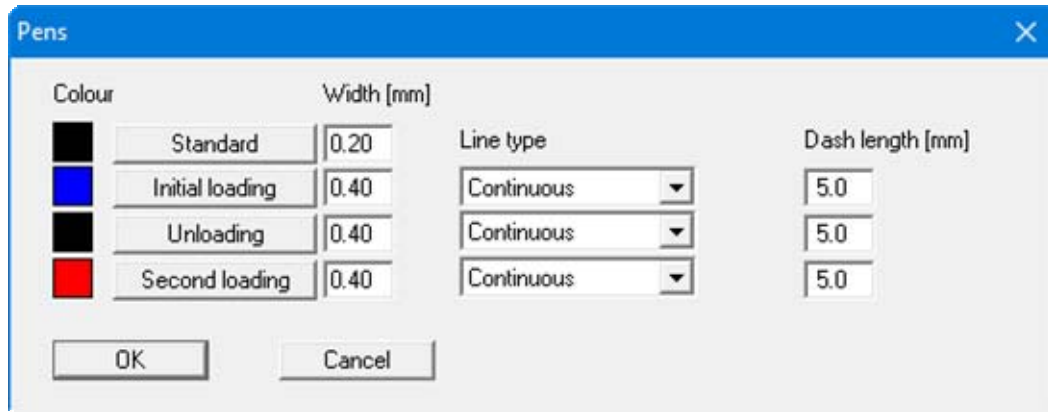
Pens

| Colour | | Width [mm] | Line type | Dash length [mm] |
|---|---|---|---|---|
| | Standard | 0.20 | | |
| | Initial loading | 0.40 | Continuous | 5.0 |
| | Unloading | 0.40 | Continuous | 5.0 |
| | Second loading | 0.40 | Continuous | 5.0 |

OK

Cancel